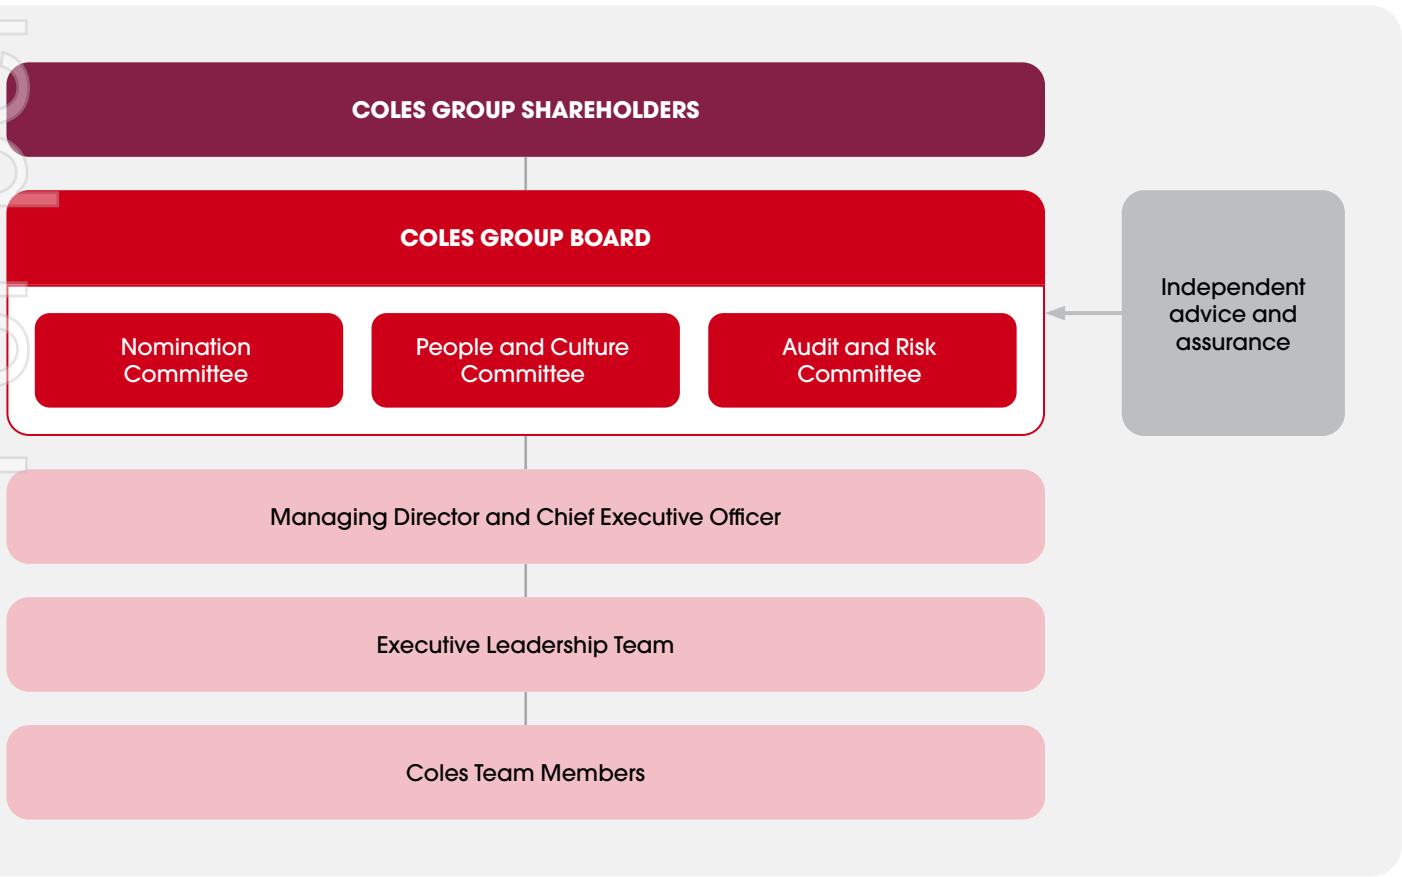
COLES GROUP SHAREHOLDERS

COLES GROUP BOARD

Nomination Committee

People and Culture Committee

Audit and Risk Committee

Independent advice and assurance

Managing Director and Chief Executive Officer

Executive Leadership Team

Coles Team Members